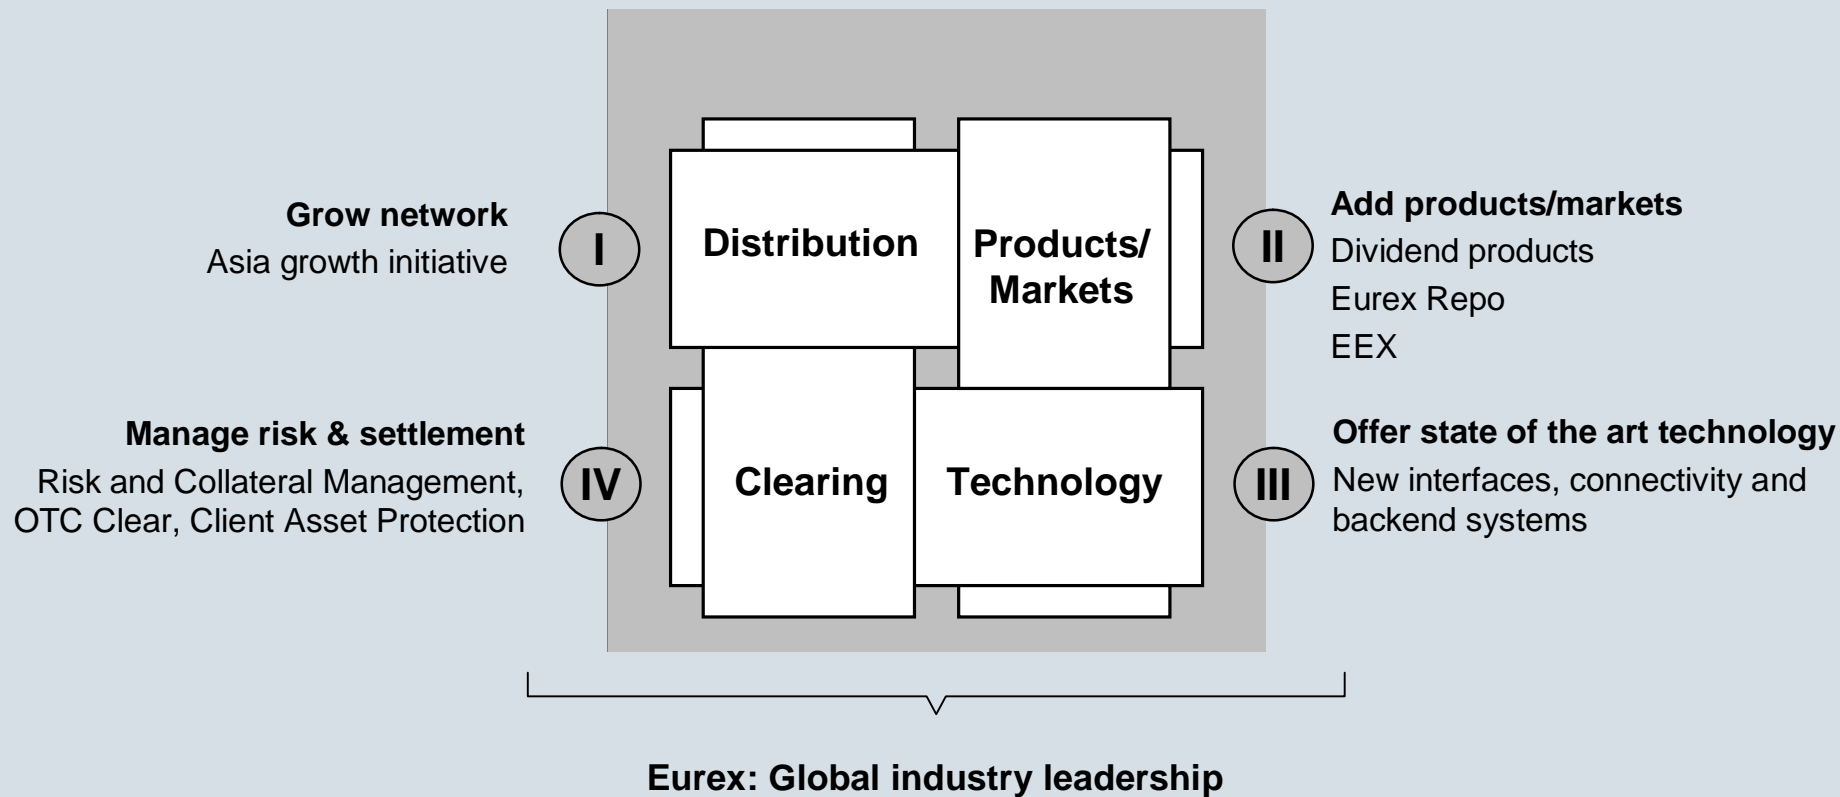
Grow network
Asia growth initiative

I

Distribution

Products/
Markets

II

Add products/markets
Dividend products
Eurex Repo
EEX

Manage risk & settlement
Risk and Collateral Management,
OTC Clear, Client Asset Protection

IV

Clearing

Technology

III

Offer state of the art technology
New interfaces, connectivity and backend systems

Eurex: Global industry leadership